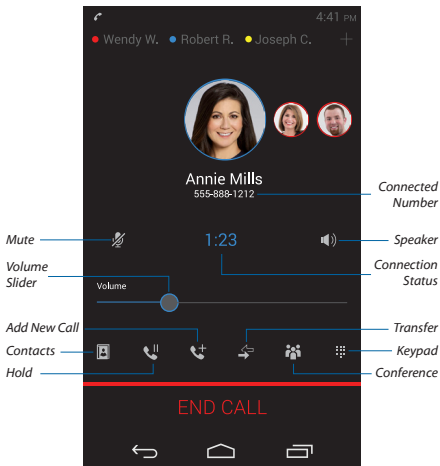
4:41 PM

Wendy W. Robert R. Joseph C. +

Annie Mills
555-888-1212

Connected Number

Mute

1:23

Speaker

Volume Slider

Connection Status

Volume

Add New Call

Transfer

Contacts

Keypad

Hold

Conference

END CALL